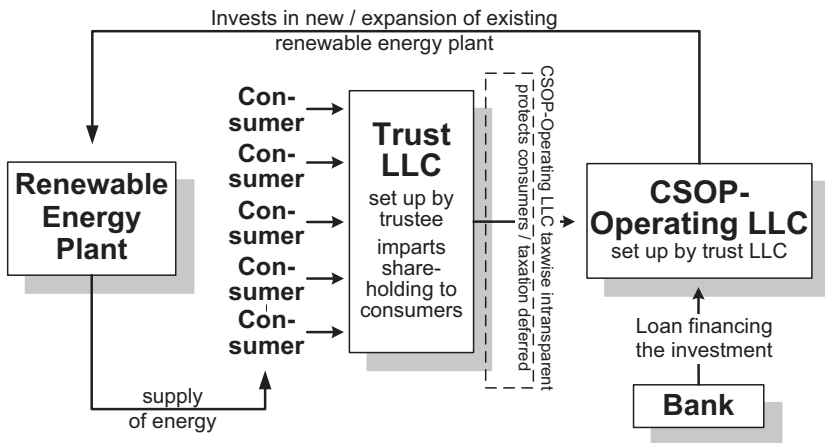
Invests in new / expansion of existing renewable energy plant

Renewable Energy Plant

Consumer
Consumer
Consumer
Consumer
Consumer

Trust LLC
set up by trustee
imparts shareholding to consumers

CSOP-Operating LLC taxwise intransparent
protects consumers / taxation deferred

CSOP-Operating LLC
set up by trust LLC

Loan financing the investment

Bank

supply of energy